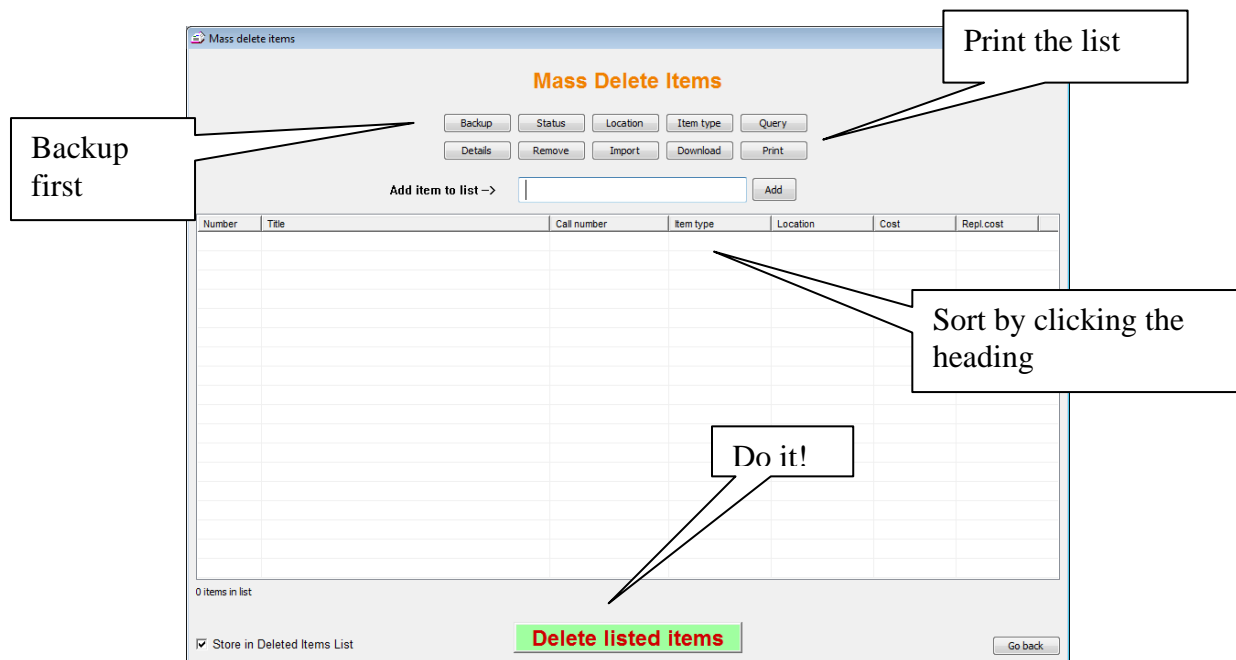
Mass delete items

Mass Delete Items

Print the list

Backup first

Backup Status Location Item type Query

Details Remove Import Download Print

Add item to list –> Add

| Number | Title | Call number | Item type | Location | Cost | Repl.cost |
|---|---|---|---|---|---|---|

Sort by clicking the heading

Do it!

0 items in list

☑ Store in Deleted Items List

Delete listed items

Go back